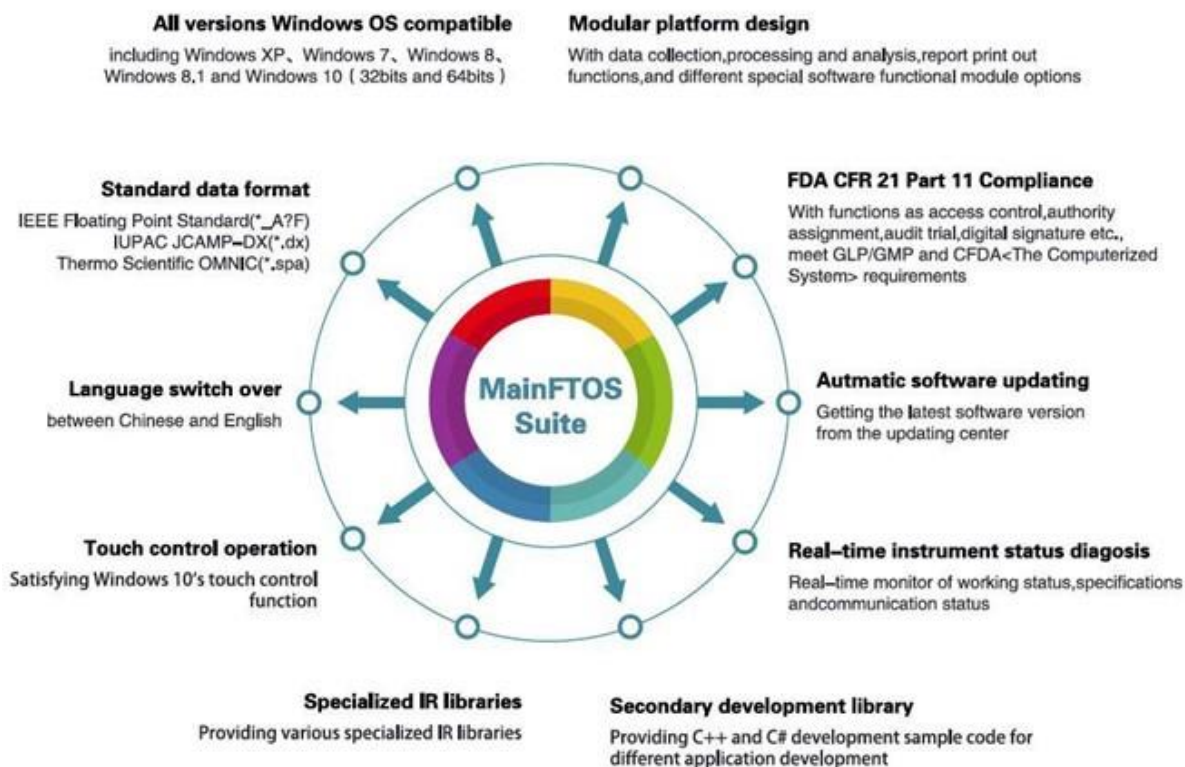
All versions Windows OS compatible

including Windows XP、Windows 7、Windows 8、Windows 8.1 and Windows 10 ( 32bits and 64bits )

Modular platform design

With data collection,processing and analysis,report print out functions,and different special software functional module options

Standard data format

IEEE Floating Point Standard(*_A?F)
IUPAC JCAMP-DX(*.dx)
Thermo Scientific OMNIC(*.spa)

FDA CFR 21 Part 11 Compliance

With functions as access control,authority assignment,audit trial,digital signature etc., meet GLP/GMP and CFDA<The Computerized System> requirements

MainFTOS Suite

Language switch over

between Chinese and English

Autmatic software updating

Getting the latest software version from the updating center

Touch control operation

Satisfying Windows 10's touch control function

Real-time instrument status diagosis

Real-time monitor of working status,specifications andcommunication status

Specialized IR libraries

Providing various specialized IR libraries

Secondary development library

Providing C++ and C# development sample code for different application development